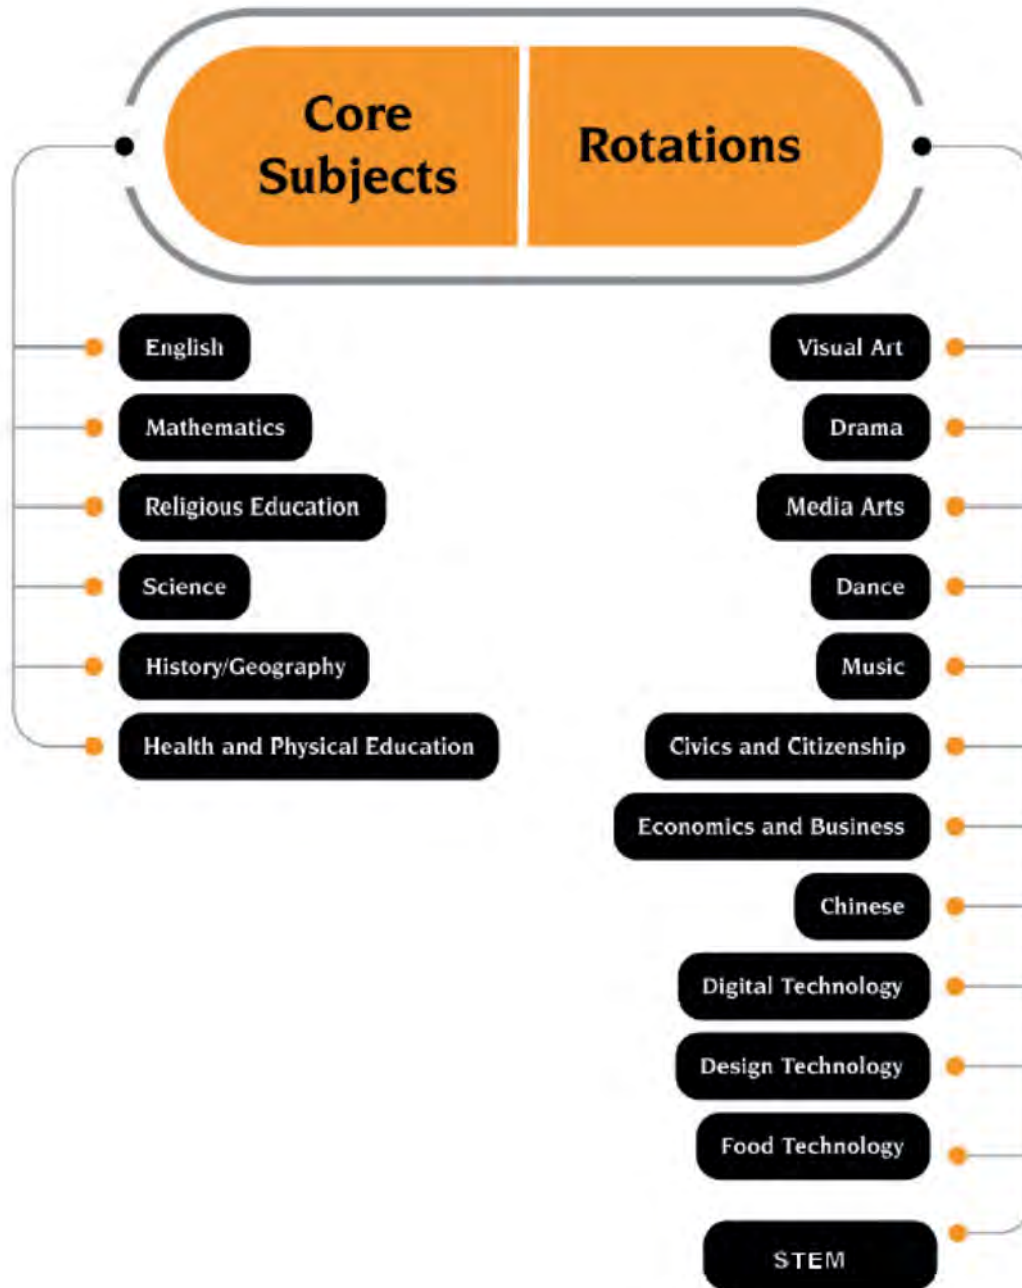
Core Subjects

English
Mathematics
Religious Education
Science
History/Geography
Health and Physical Education

Rotations

Visual Art
Drama
Media Arts
Dance
Music
Civics and Citizenship
Economics and Business
Chinese
Digital Technology
Design Technology
Food Technology
STEM